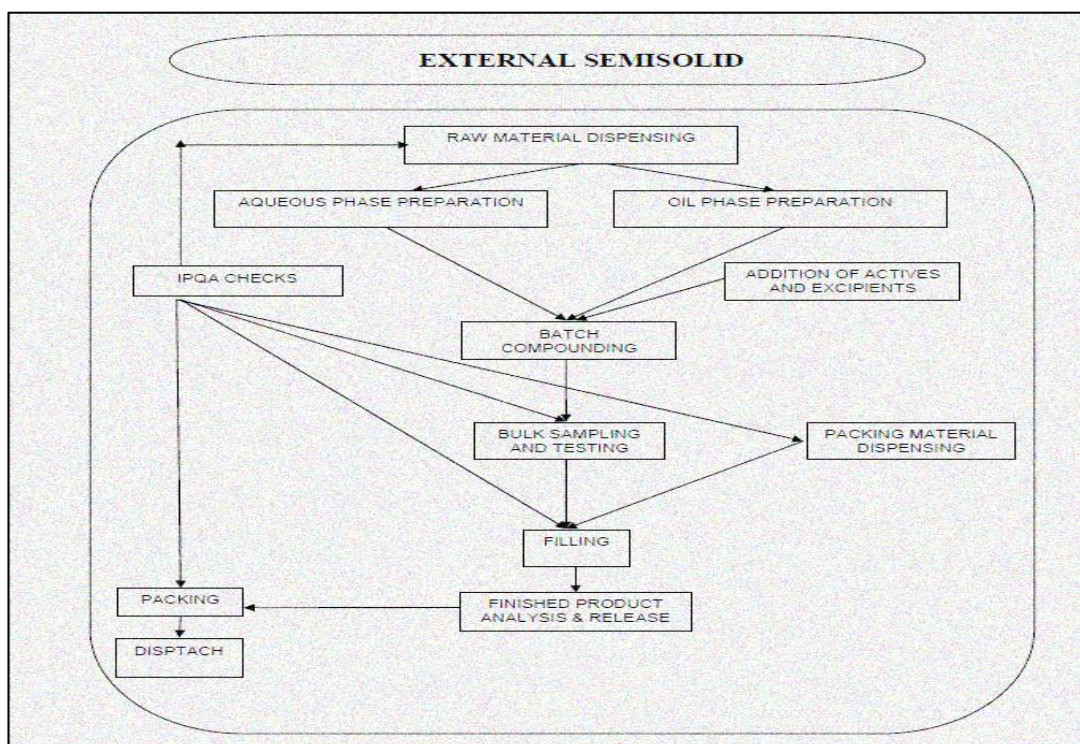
EXTERNAL SEMISOLID

RAW MATERIAL DISPENSING

AQUEOUS PHASE PREPARATION

OIL PHASE PREPARATION

IPQA CHECKS

ADDITION OF ACTIVES AND EXCIPIENTS

BATCH COMPOUNDING

BULK SAMPLING AND TESTING

PACKING MATERIAL DISPENSING

FILLING

PACKING

FINISHED PRODUCT ANALYSIS & RELEASE

DISPTACH